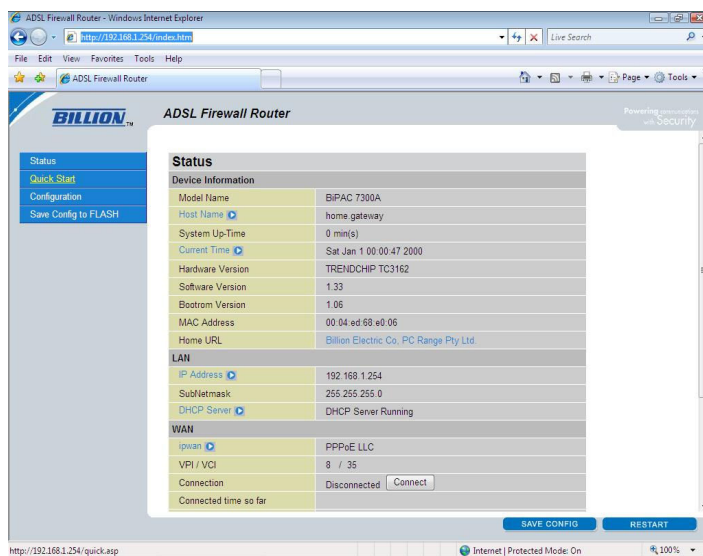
ADSL Firewall Router - Windows Internet Explorer

http://192.168.1.254/index.htm

Live Search

File Edit View Favorites Tools Help

ADSL Firewall Router

Page ▾ Tools ▾

BILLION

ADSL Firewall Router

Powering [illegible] Security

Status
Quick Start
Configuration
Save Config to FLASH

Status

| Device Information | |
|---|---|
| Model Name | BiPAC 7300A |
| Host Name | home.gateway |
| System Up-Time | 0 min(s) |
| Current Time | Sat Jan 1 00:00:47 2000 |
| Hardware Version | TRENDCHIP TC3162 |
| Software Version | 1.33 |
| Bootrom Version | 1.06 |
| MAC Address | 00:04:ed:68:e0:06 |
| Home URL | Billion Electric Co, PC Range Pty Ltd. |
| LAN | |
| IP Address | 192.168.1.254 |
| SubNetmask | 255.255.255.0 |
| DHCP Server | DHCP Server Running |
| WAN | |
| ipwan | PPPoE LLC |
| VPI / VCI | 8 / 35 |
| Connection | Disconnected Connect |
| Connected time so far | |

SAVE CONFIG RESTART

http://192.168.1.254/quick.asp

Internet | Protected Mode: On

100%